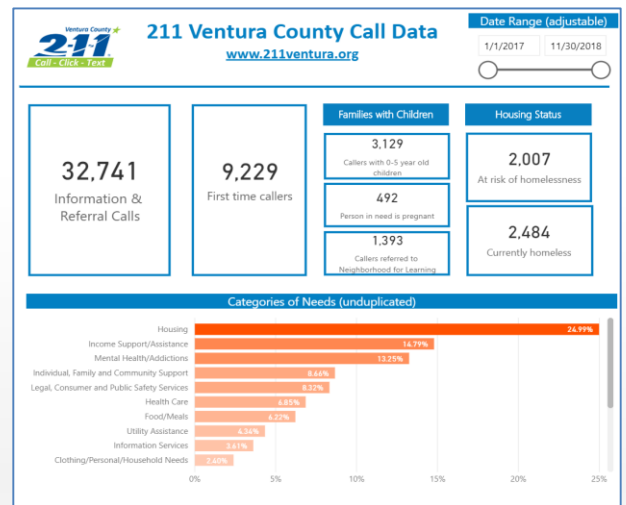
Ventura County
2-1-1
Call · Click · Text

211 Ventura County Call Data
www.211ventura.org

Date Range (adjustable)
1/1/2017
11/30/2018

32,741
Information & Referral Calls

9,229
First time callers

Families with Children

3,129
Callers with 0-5 year old children

492
Person in need is pregnant

1,393
Callers referred to Neighborhood for Learning

Housing Status

2,007
At risk of homelessness

2,484
Currently homeless

Categories of Needs (unduplicated)

Housing 24.99%
Income Support/Assistance 14.79%
Mental Health/Addictions 13.25%
Individual, Family and Community Support 8.66%
Legal, Consumer and Public Safety Services 8.32%
Health Care 6.85%
Food/Meals 6.22%
Utility Assistance 4.56%
Information Services 3.61%
Clothing/Personal/Household Needs 2.40%

0% 5% 10% 15% 20% 25%